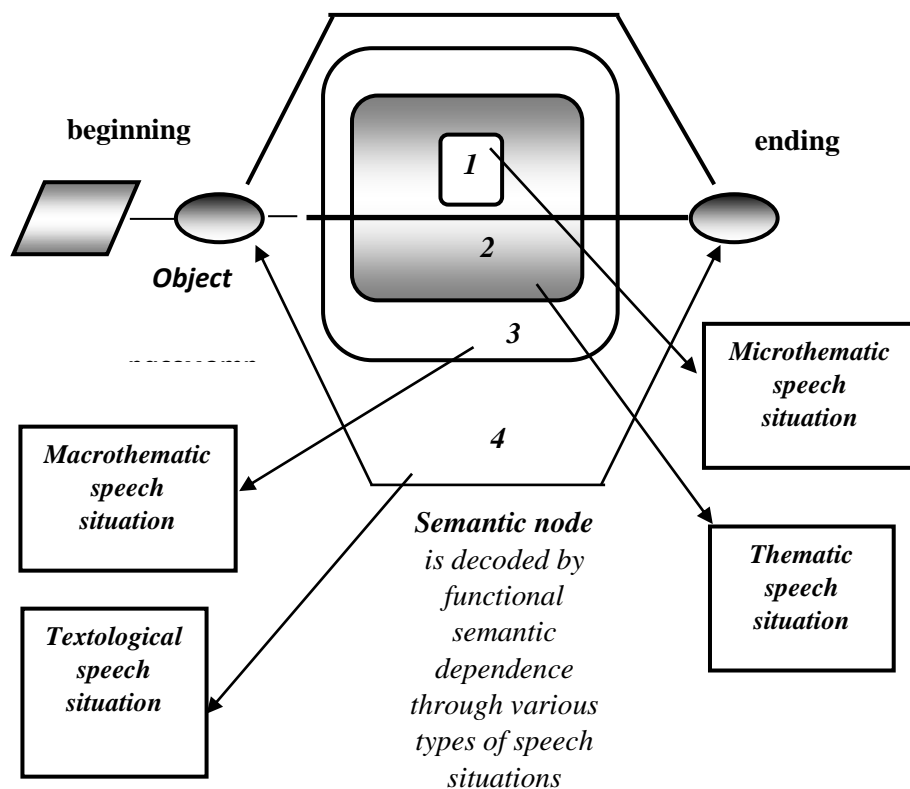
beginning

ending

1

2

Object

3

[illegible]

Microthematic speech situation

Macrothematic speech situation

4

Semantic node is decoded by functional semantic dependence through various types of speech situations

Thematic speech situation

Textological speech situation